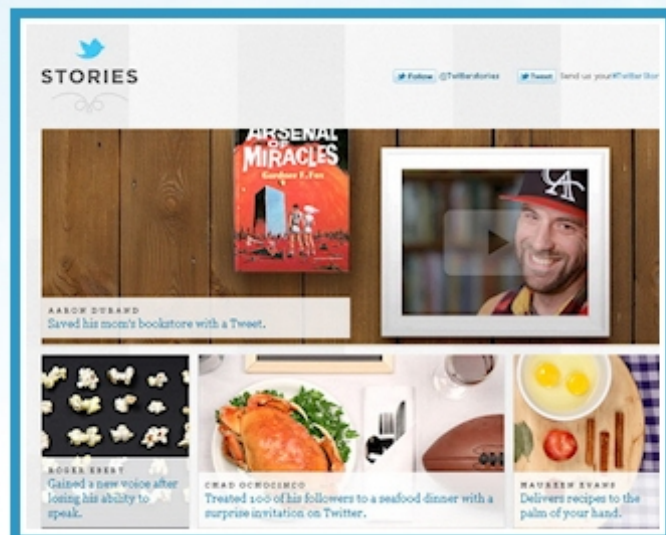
STORIES

Follow @TwitterStories

Tweet Send us your #TwitterStor

ARSENAL OF MIRACLES

Gardner F. Fox

AARON DURAND
Saved his mom's bookstore with a Tweet.

ROGER EBERT
Gained a new voice after losing his ability to speak.

CHAD OCHOCINCO
Treated 100 of his followers to a seafood dinner with a surprise invitation on Twitter.

MAUREEN EVANS
Delivers recipes to the palm of your hand.